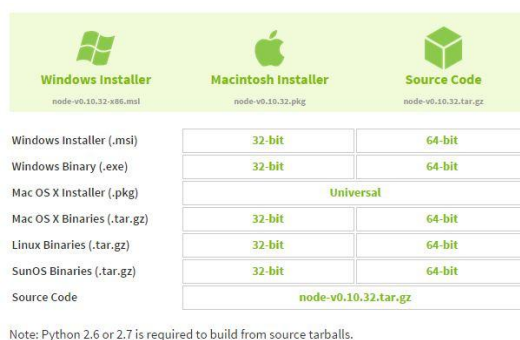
Windows Installer
node-v0.10.32-x86.msi

Macintosh Installer
node-v0.10.32.pkg

Source Code
node-v0.10.32.tar.gz

| | | |
|---|---|---|
| Windows Installer (.msi) | 32-bit | 64-bit |
| Windows Binary (.exe) | 32-bit | 64-bit |
| Mac OS X Installer (.pkg) | Universal | |
| Mac OS X Binaries (.tar.gz) | 32-bit | 64-bit |
| Linux Binaries (.tar.gz) | 32-bit | 64-bit |
| SunOS Binaries (.tar.gz) | 32-bit | 64-bit |
| Source Code | node-v0.10.32.tar.gz | |

Note: Python 2.6 or 2.7 is required to build from source tarballs.